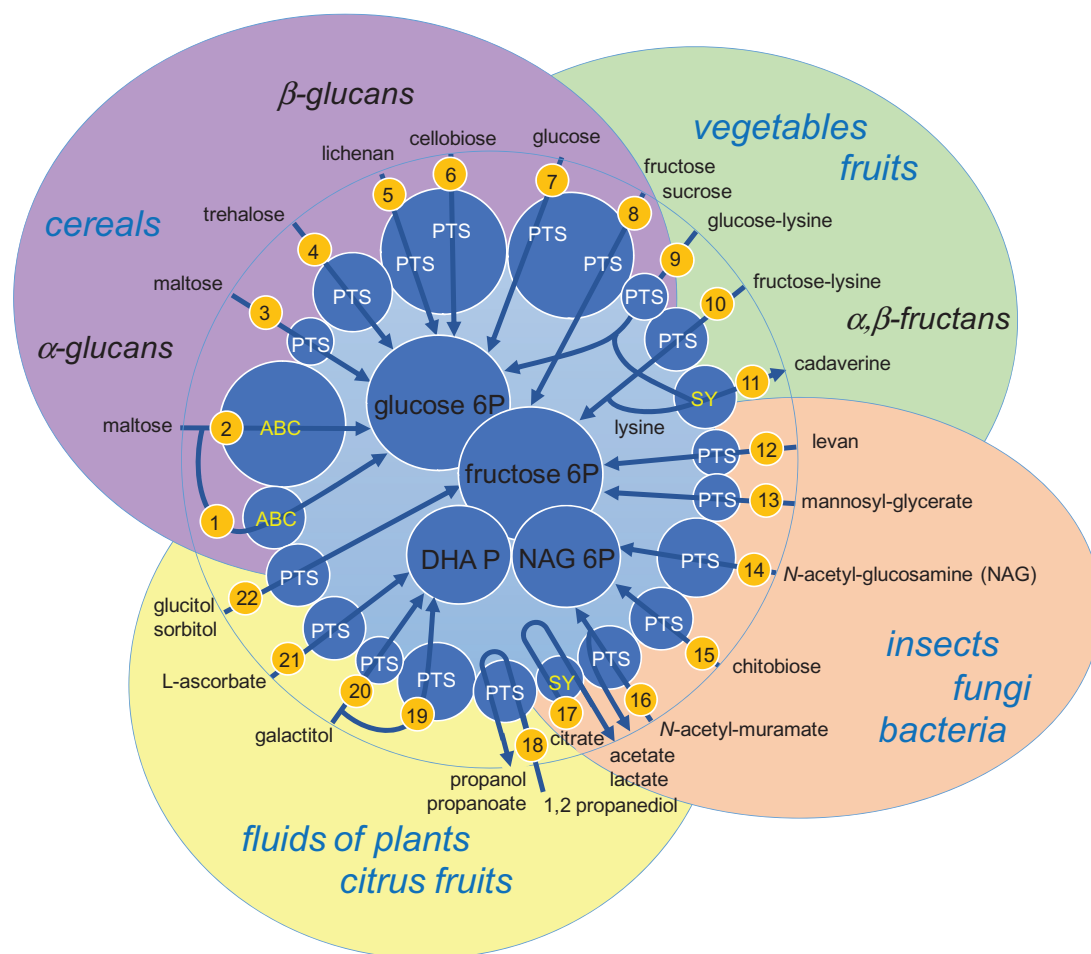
$\beta$-glucans

vegetables
fruits

cereals

$\alpha$-glucans

$\alpha,\beta$-fructans

insects
fungi
bacteria

fluids of plants
citrus fruits

lichenan
cellobiose
glucose
fructose
sucrose
trehalose
glucose-lysine
maltose
fructose-lysine
cadaverine
maltose
lysine
levan
mannosyl-glycerate
$N$-acetyl-glucosamine (NAG)
chitobiose
$N$-acetyl-muramate
glucitol
sorbitol
L-ascorbate
galactitol
citrate
acetate
lactate
propanol
propanoate
1,2 propanediol

1 ABC
2 ABC
3 PTS
4 PTS
5 PTS
6 PTS
7 PTS
8 PTS
9 PTS
10 PTS
11 SY
12 PTS
13 PTS
14 PTS
15 PTS
16 PTS
17 SY
18 PTS
19 PTS
20 PTS
21 PTS
22 PTS

glucose 6P
fructose 6P
DHA P
NAG 6P